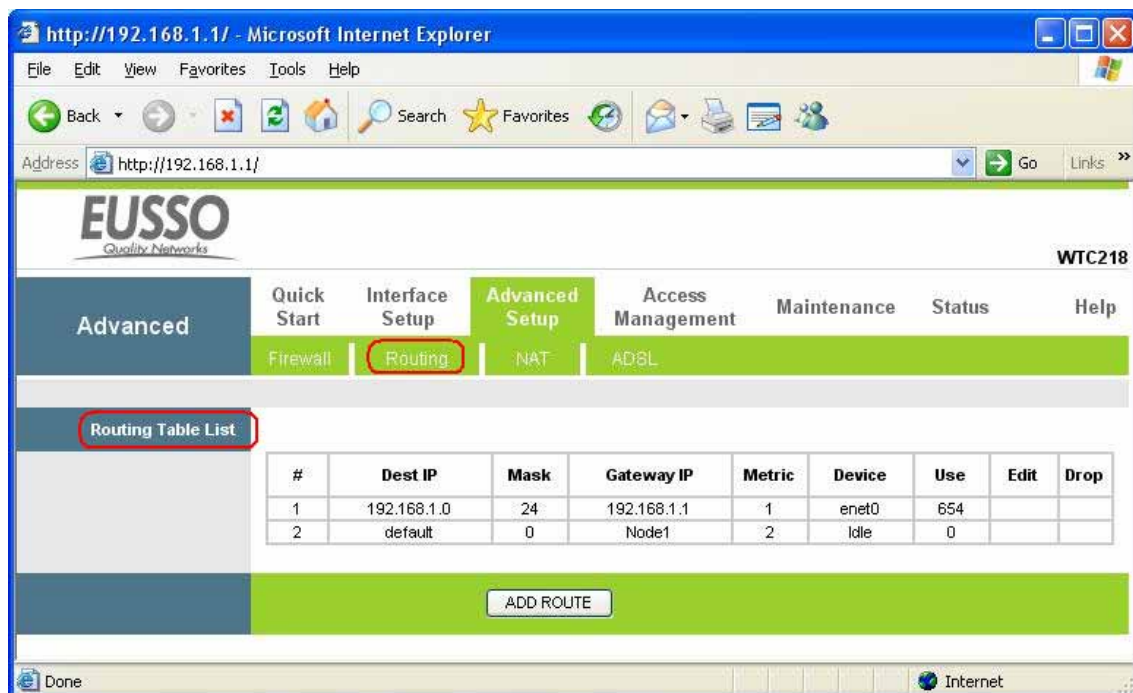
http://192.168.1.1/ - Microsoft Internet Explorer

File Edit View Favorites Tools Help

Back Search Favorites

Address http://192.168.1.1/ Go Links »

EUSSO
Quality Networks

WTC218

Advanced

Quick Start | Interface Setup | Advanced Setup | Access Management | Maintenance | Status | Help

Firewall | Routing | NAT | ADSL

Routing Table List

| # | Dest IP | Mask | Gateway IP | Metric | Device | Use | Edit | Drop |
|---|---|---|---|---|---|---|---|---|
| 1 | 192.168.1.0 | 24 | 192.168.1.1 | 1 | enet0 | 654 | | |
| 2 | default | 0 | Node1 | 2 | Idle | 0 | | |

ADD ROUTE

Done

Internet